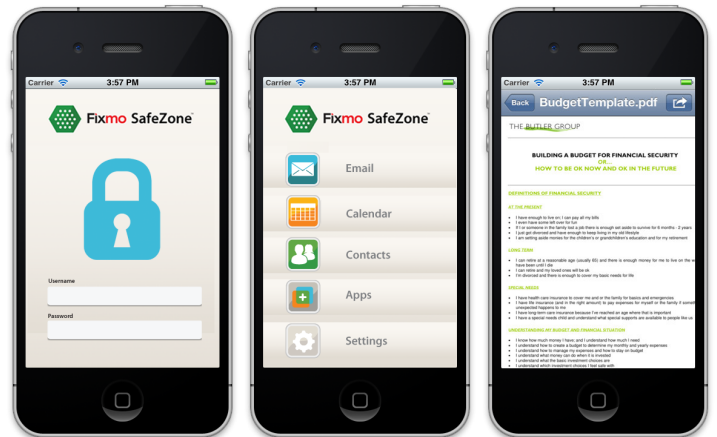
Carrier 3:57 PM

Fixmo SafeZone

Username

Password

Carrier 3:57 PM

Fixmo SafeZone

Email

Calendar

Contacts

Apps

Settings

Carrier 3:57 PM

Back BudgetTemplate.pdf

THE BUTLER GROUP

BUILDING A BUDGET FOR FINANCIAL SECURITY
OR...
HOW TO BE OK NOW AND OK IN THE FUTURE

DEFINITIONS OF FINANCIAL SECURITY

AT THE PRESENT

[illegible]

LONG TERM

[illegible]

SPECIAL NEEDS

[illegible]

UNDERSTANDING MY BUDGET AND FINANCIAL SITUATION

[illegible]